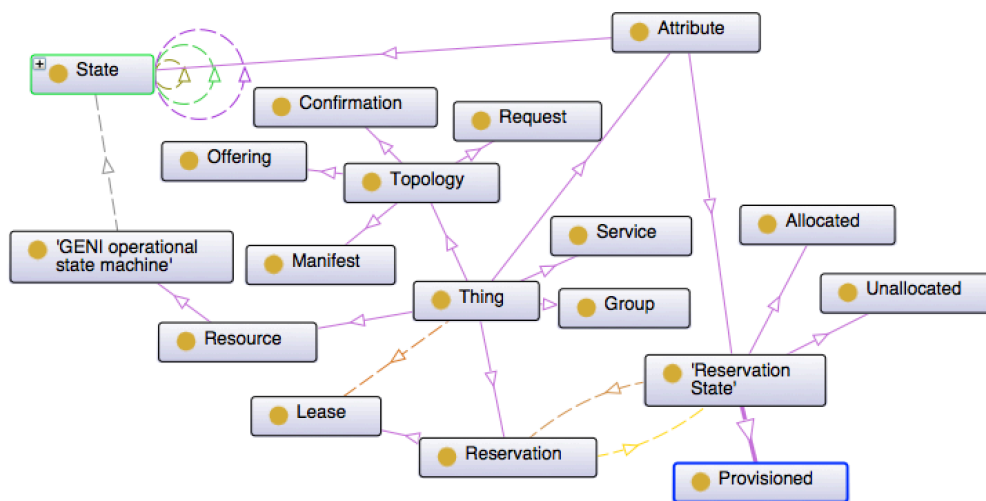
State

Attribute

Confirmation

Request

Offering

Topology

'GENI operational state machine'

Manifest

Service

Allocated

Thing

Group

Unallocated

Resource

'Reservation State'

Lease

Reservation

Provisioned